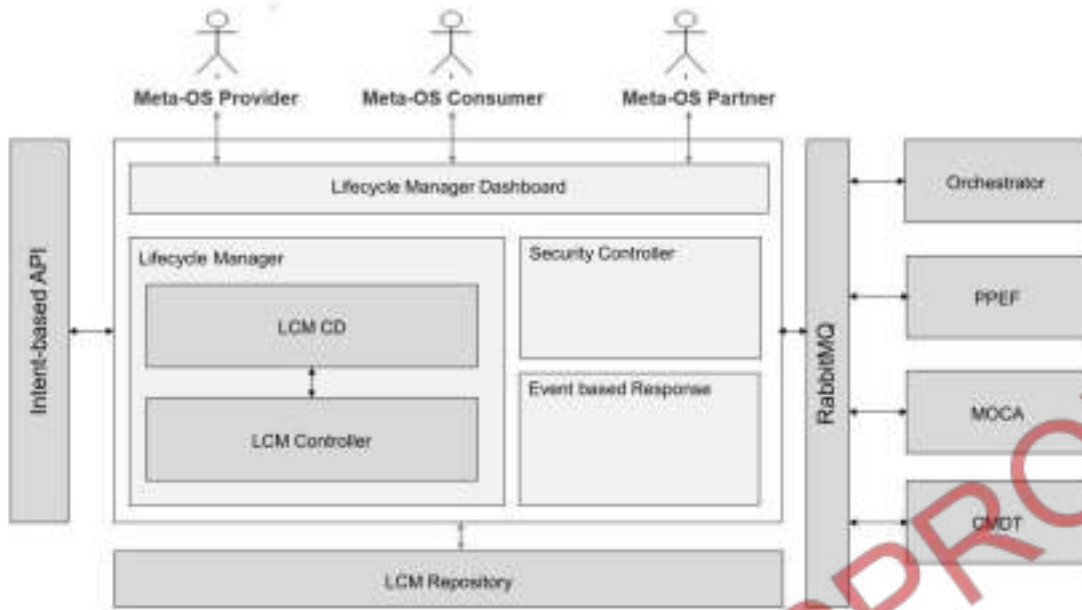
Meta-OS Provider

Meta-OS Consumer

Meta-OS Partner

Intent-based API

Lifecycle Manager Dashboard

Lifecycle Manager

LCM CD

LCM Controller

Security Controller

Event based Response

LCM Repository

RabbitMQ

Orchestrator

PPEF

MOCA

CMDT

PRO